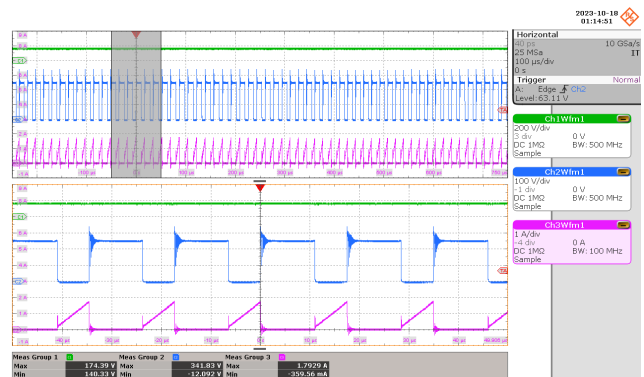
2023-10-18
01:14:51

Horizontal
40 ps
10 GSa/s
25 MSa
IT
100 µs/div
0 s
Trigger
Normal
A: Edge Ch2
Level: 63.11 V

Ch1Wfm1
200 V/div
3 div
0 V
DC 1MΩ
BW: 500 MHz
Sample

Ch2Wfm1
100 V/div
-1 div
0 V
DC 1MΩ
BW: 500 MHz
Sample

Ch3Wfm1
1 A/div
-4 div
0 A
DC 1MΩ
BW: 100 MHz
Sample

Meas Group 1
Max 174.39 V
Min 140.33 V
Meas Group 2
Max 341.83 V
Min -12.092 V
Meas Group 3
Max 1.7929 A
Min -359.56 mA